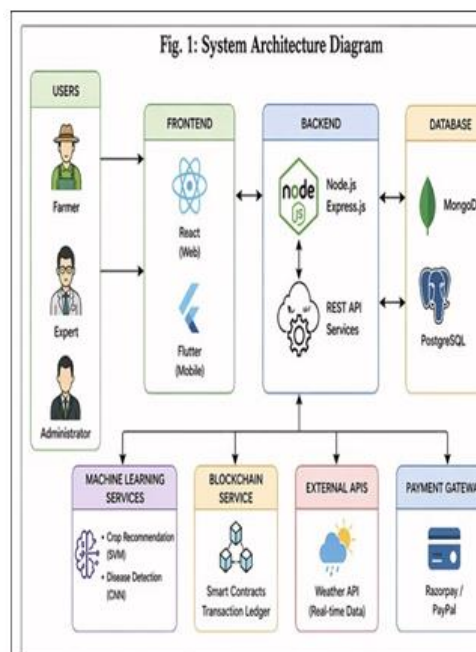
Fig. 1: System Architecture Diagram

USERS

Farmer

Expert

Administrator

FRONTEND

React (Web)

Flutter (Mobile)

BACKEND

node js

Node.js Express.js

REST API Services

DATABASE

MongoD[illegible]

PostgreSQL

MACHINE LEARNING SERVICES

• Crop Recommendation (SVM)
• Disease Detection (CNN)

BLOCKCHAIN SERVICE

Smart Contracts Transaction Ledger

EXTERNAL APIS

Weather API (Real-time Data)

PAYMENT GATEWA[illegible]

Razorpay / PayPal